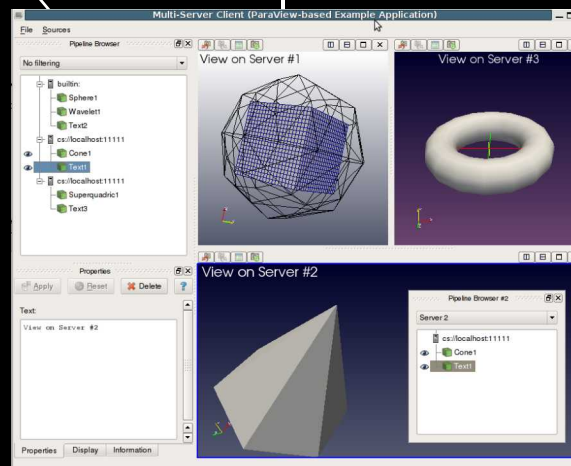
Multi-Server Client (ParaView-based Example Application)

File Sources

Pipeline Browser

No filtering

builtin:
Sphere1
Wavelet1
Text2
cs://localhost:11111
Cone1
Text1
cs://localhost:11111
Superquadric1
Text3

Properties

Apply Reset Delete ?

Text:

View on Server #2

Properties Display Information

View on Server #1

View on Server #3

View on Server #2

Pipeline Browser #2

Server 2

cs://localhost:11111
Cone1
Text1